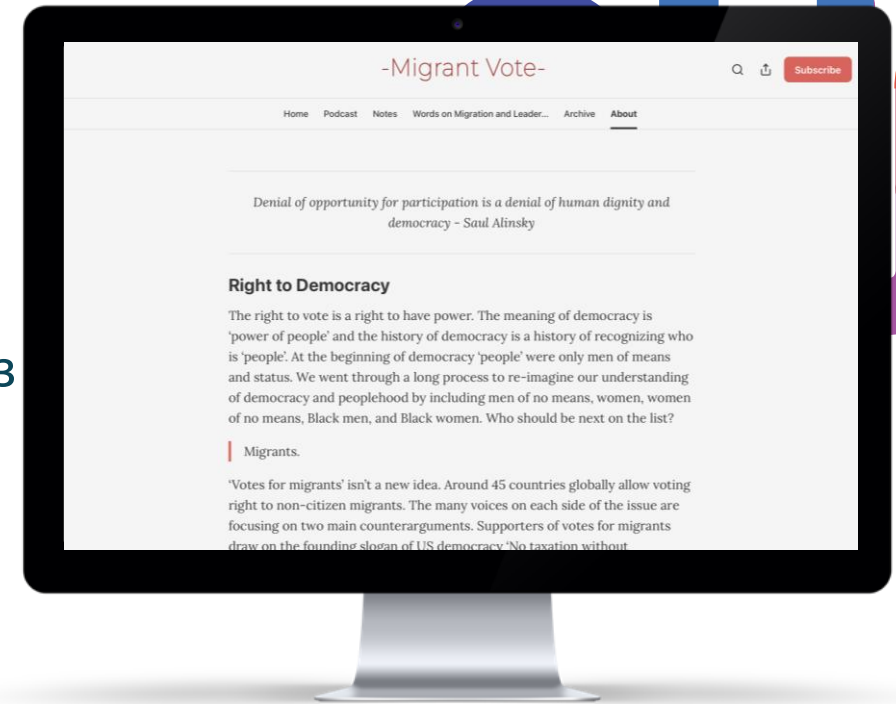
-Migrant Vote-

Subscribe

Home Podcast Notes Words on Migration and Leader... Archive About

*Denial of opportunity for participation is a denial of human dignity and democracy - Saul Alinsky*

**Right to Democracy**

The right to vote is a right to have power. The meaning of democracy is 'power of people' and the history of democracy is a history of recognizing who is 'people'. At the beginning of democracy 'people' were only men of means and status. We went through a long process to re-imagine our understanding of democracy and peoplehood by including men of no means, women, women of no means, Black men, and Black women. Who should be next on the list?

Migrants.

'Votes for migrants' isn't a new idea. Around 45 countries globally allow voting right to non-citizen migrants. The many voices on each side of the issue are focusing on two main counterarguments. Supporters of votes for migrants draw on the founding slogan of US democracy 'No taxation without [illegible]

3